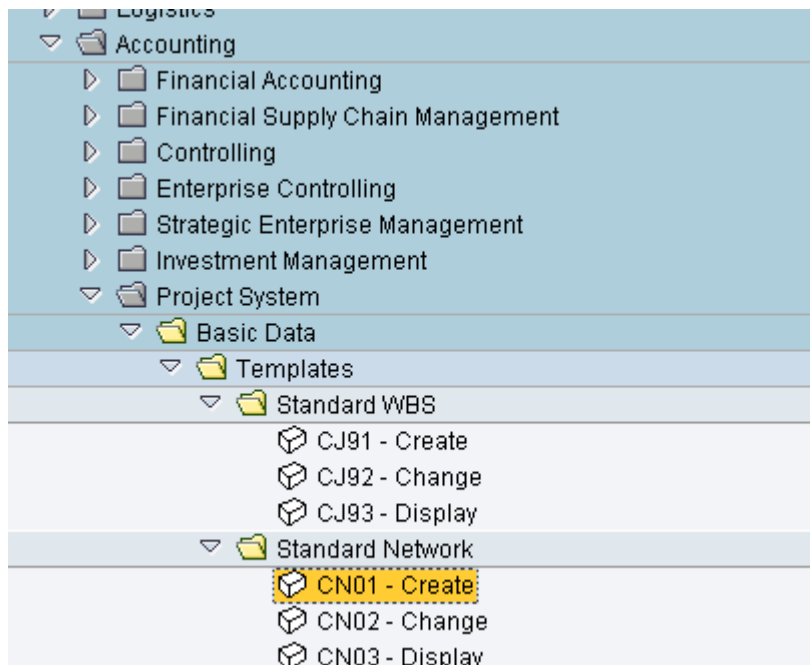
Logistics
Accounting
Financial Accounting
Financial Supply Chain Management
Controlling
Enterprise Controlling
Strategic Enterprise Management
Investment Management
Project System
Basic Data
Templates
Standard WBS
CJ91 - Create
CJ92 - Change
CJ93 - Display
Standard Network
CN01 - Create
CN02 - Change
CN03 - Display